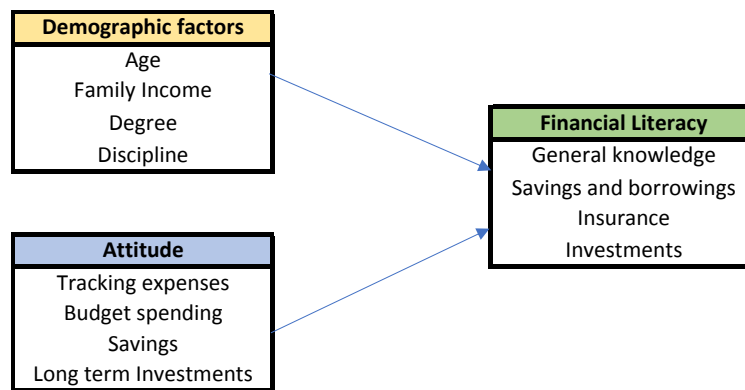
Demographic factors
Age
Family Income
Degree
Discipline

Attitude
Tracking expenses
Budget spending
Savings
Long term Investments

Financial Literacy
General knowledge
Savings and borrowings
Insurance
Investments